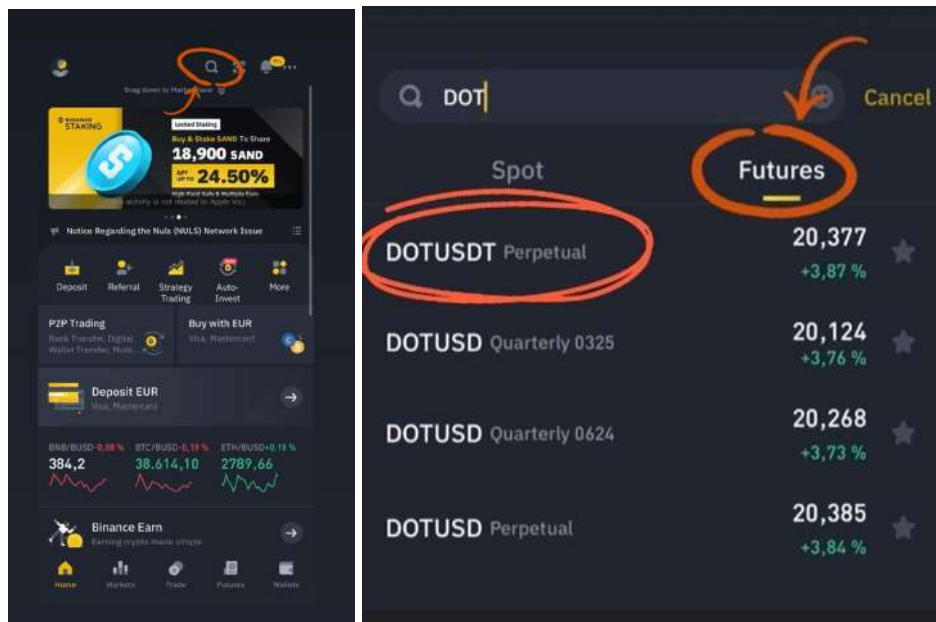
Drag down to Marketplace

BINANCE STAKING

Locked Staking

Buy & Stake SAND To Share

18,900 SAND

APY UP TO 24.50%

High Yield Safe & Multiple Earn

activity is not related to Apple Inc.

Notice Regarding the Nuls (NULS) Network Issue

Deposit
Referral
Strategy Trading
Auto-Invest
More

P2P Trading
Bank Transfer, Digital Wallet Transfer, Mobi...

Buy with EUR
Visa, Mastercard

Deposit EUR
Visa, Mastercard

| BNB/BUSD -0,88 % | BTC/BUSD -0,18 % | ETH/BUSD +0,18 % |
|---|---|---|
| 384,2 | 38.614,10 | 2789,66 |

Binance Earn
Earning crypto made simple

Home
Markets
Trade
Futures
Wallets

DOT
Cancel

Spot
Futures

| | | |
|---|---|---|
| DOTUSDT Perpetual | 20,377 | +3,87 % |
| DOTUSD Quarterly 0325 | 20,124 | +3,76 % |
| DOTUSD Quarterly 0624 | 20,268 | +3,73 % |
| DOTUSD Perpetual | 20,385 | +3,84 % |